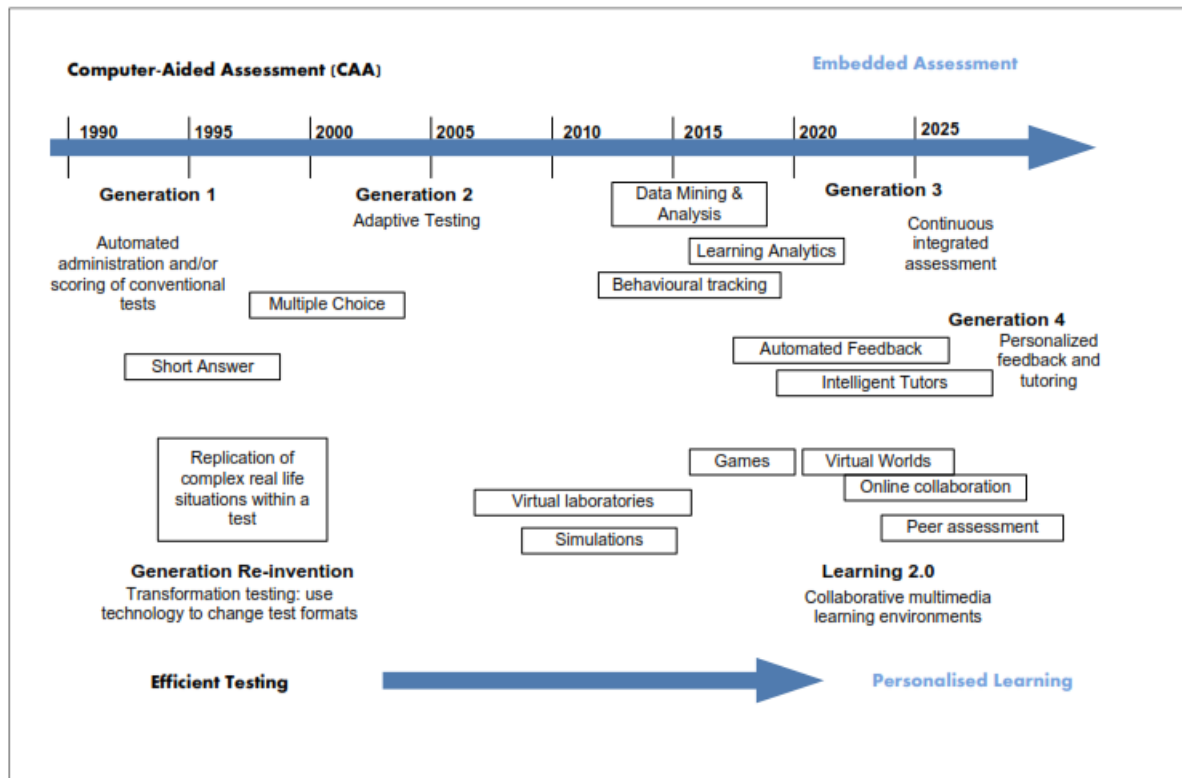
Computer-Aided Assessment (CAA)

Embedded Assessment

1990 1995 2000 2005 2010 2015 2020 2025

Generation 1

Automated administration and/or scoring of conventional tests

Multiple Choice

Short Answer

Generation 2

Adaptive Testing

Data Mining & Analysis

Learning Analytics

Behavioural tracking

Generation 3

Continuous integrated assessment

Generation 4

Personalized feedback and tutoring

Automated Feedback

Intelligent Tutors

Replication of complex real life situations within a test

Games

Virtual Worlds

Online collaboration

Virtual laboratories

Peer assessment

Simulations

Generation Re-invention

Transformation testing: use technology to change test formats

Learning 2.0

Collaborative multimedia learning environments

Efficient Testing

Personalised Learning